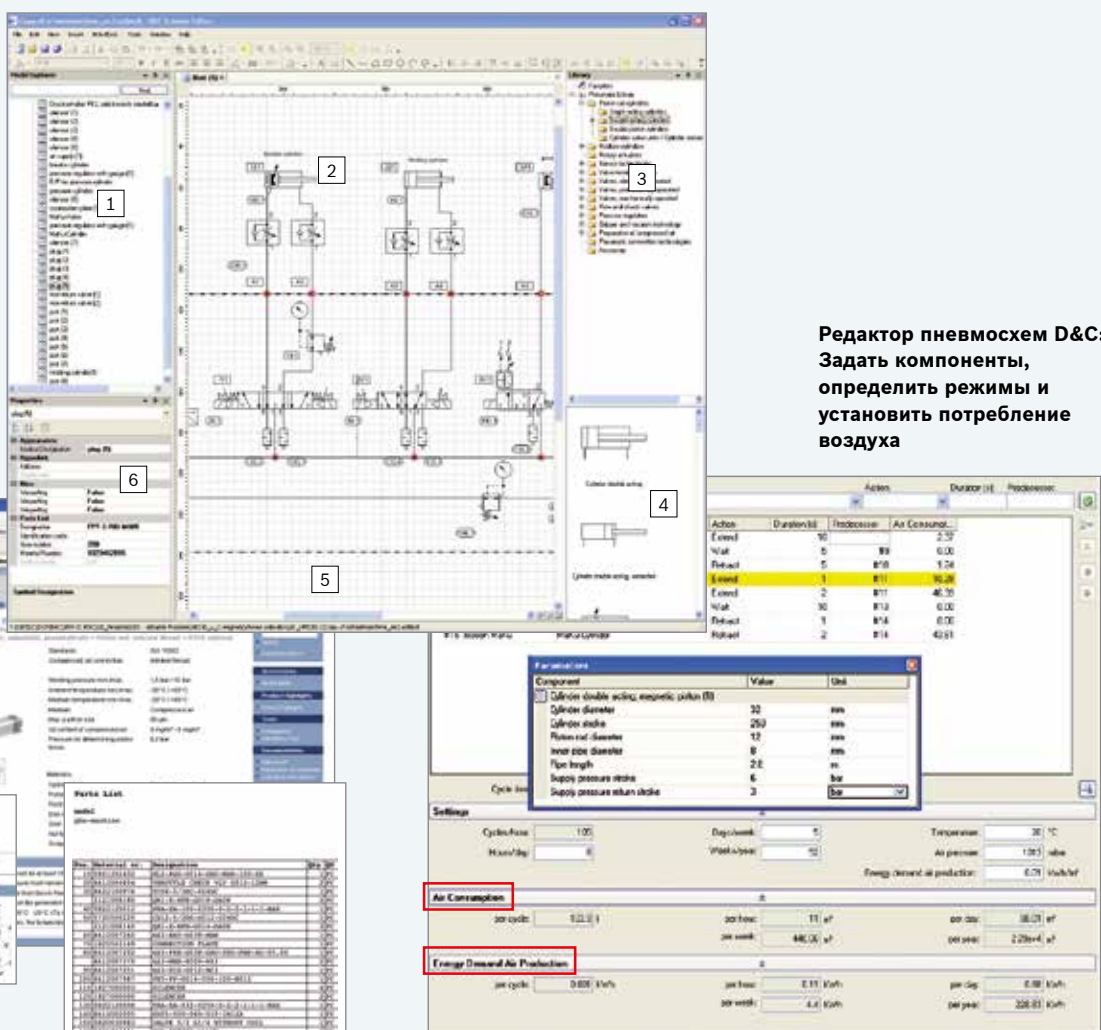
1

2

3

4

5

6

Редактор пневмосхем D&C: Задать компоненты, определить режимы и установить потребление воздуха

Parts List

| Action | Duration [s] | Predecessor | Air Consumpt... |
|---|---|---|---|
| Extend | 10 | | 2.37 |
| Wait | 5 | #9 | 0.00 |
| Retract | 5 | #10 | 1.24 |
| Extend | 1 | #11 | 16.26 |
| Extend | 2 | #11 | 46.35 |
| Wait | 10 | #13 | 0.00 |
| Retract | 1 | #14 | 0.00 |
| Retract | 2 | #14 | 42.61 |

Parameters

| Component | Value | Unit |
|---|---|---|
| Cylinder double acting, magnetic piston (8) | | |
| Cylinder diameter | 32 | mm |
| Cylinder stroke | 250 | mm |
| Piston rod diameter | 12 | mm |
| Inner pipe diameter | 8 | mm |
| Pipe length | 2.5 | m |
| Supply pressure stroke | 6 | bar |
| Supply pressure return stroke | 3 | bar |

Settings

Cycles/hour: 105 Days/week: 5 Temperature: 30 °C

Hours/day: 8 Weeks/year: 52 Air pressure: 1013 mbar

Energy demand air production: 0.08 kWh/m³

Air Consumption

per cycle: 122.2 l per hour: 11 m³ per day: 38.01 m³

per week: 446.06 m³ per year: 2.29e+4 m³

Energy Demand Air Production

per cycle: 0.008 kWh per hour: 0.11 kWh per day: 0.88 kWh

per week: 4.4 kWh per year: 228.83 kWh